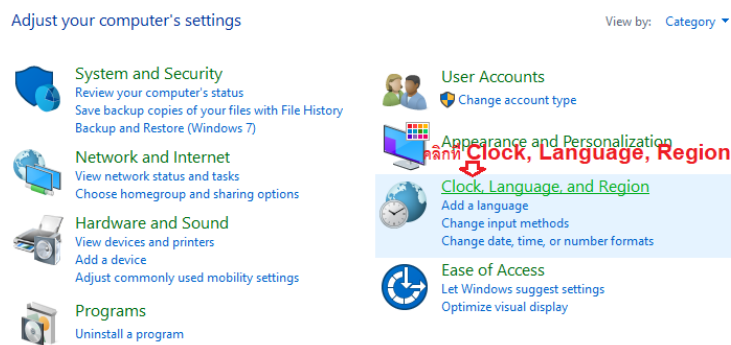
Adjust your computer's settings

View by: Category ▾

System and Security
Review your computer's status
Save backup copies of your files with File History
Backup and Restore (Windows 7)

Network and Internet
View network status and tasks
Choose homegroup and sharing options

Hardware and Sound
View devices and printers
Add a device
Adjust commonly used mobility settings

Programs
Uninstall a program

User Accounts
Change account type

Appearance and Personalization

คลิกที่ Clock, Language, Region

Clock, Language, and Region
Add a language
Change input methods
Change date, time, or number formats

Ease of Access
Let Windows suggest settings
Optimize visual display